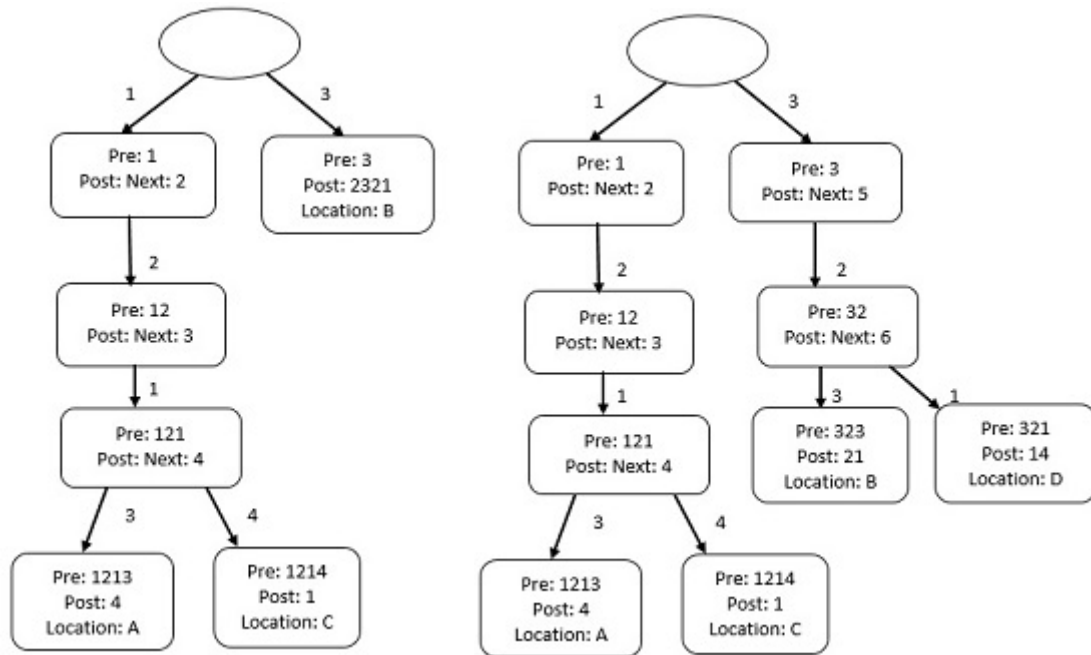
1
3
Pre: 1
Post: Next: 2
Pre: 3
Post: 2321
Location: B
2
Pre: 12
Post: Next: 3
1
Pre: 121
Post: Next: 4
3
4
Pre: 1213
Post: 4
Location: A
Pre: 1214
Post: 1
Location: C

1
3
Pre: 1
Post: Next: 2
Pre: 3
Post: Next: 5
2
2
Pre: 12
Post: Next: 3
Pre: 32
Post: Next: 6
1
3
1
Pre: 121
Post: Next: 4
Pre: 323
Post: 21
Location: B
Pre: 321
Post: 14
Location: D
3
4
Pre: 1213
Post: 4
Location: A
Pre: 1214
Post: 1
Location: C